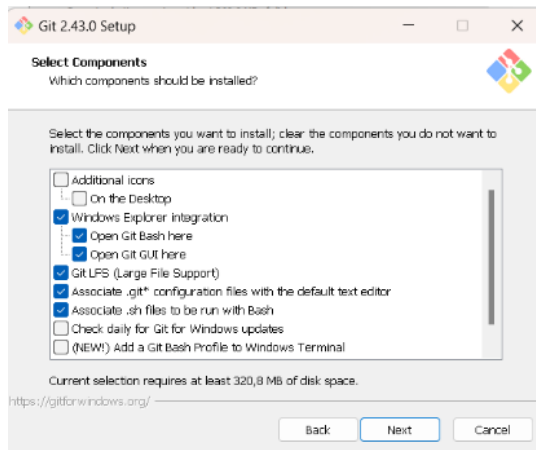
Git 2.43.0 Setup

Select Components
Which components should be installed?

Select the components you want to install; clear the components you do not want to install. Click Next when you are ready to continue.

Additional icons
On the Desktop
Windows Explorer integration
Open Git Bash here
Open Git GUI here
Git LFS (Large File Support)
Associate .git* configuration files with the default text editor
Associate .sh files to be run with Bash
Check daily for Git for Windows updates
(NEW!) Add a Git Bash Profile to Windows Terminal

Current selection requires at least 320,8 MB of disk space.

https://gitforwindows.org/

Back
Next
Cancel